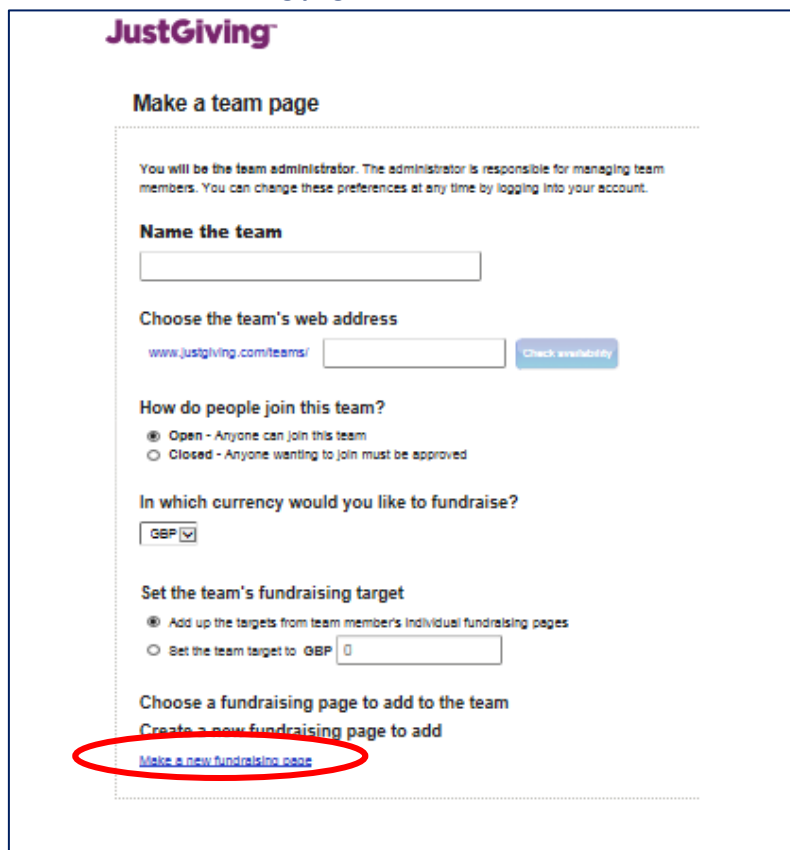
JustGiving

Make a team page

You will be the team administrator. The administrator is responsible for managing team members. You can change these preferences at any time by logging into your account.

Name the team

Choose the team's web address

www.justgiving.com/teams/

Check availability

How do people join this team?

Open - Anyone can join this team

Closed - Anyone wanting to join must be approved

In which currency would you like to fundraise?

GBP

Set the team's fundraising target

Add up the targets from team member's individual fundraising pages

Set the team target to GBP 0

Choose a fundraising page to add to the team

Create a new fundraising page to add

Make a new fundraising page